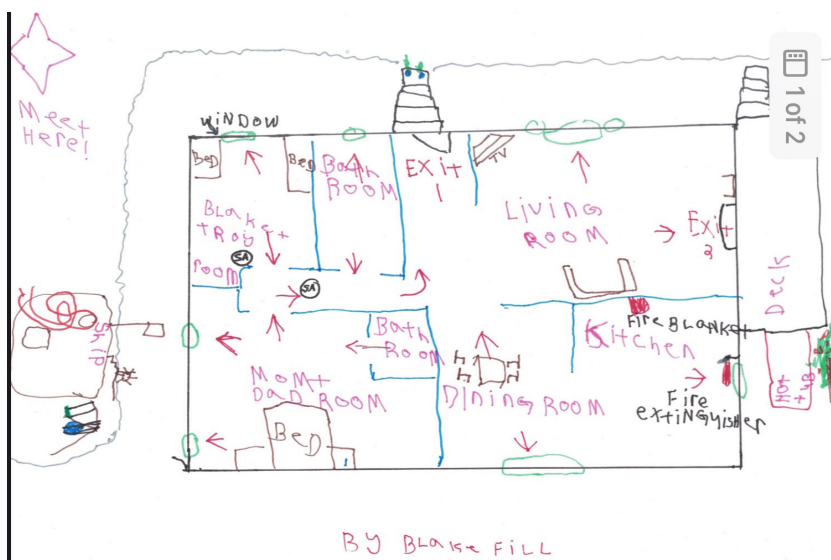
Meet Here!

WINDOW

Bed

Bed

Bath Room

EXit 1

TV

Living Room

Exit 2

Blake Troy + room

SA

SA

Bath Room

Kitchen

Fire Blanket

Deck

Ship

Mom + Dad Room

Bed

Dining Room

Fire extinguisher

Hot tub

By Blake Fill

1 of 2